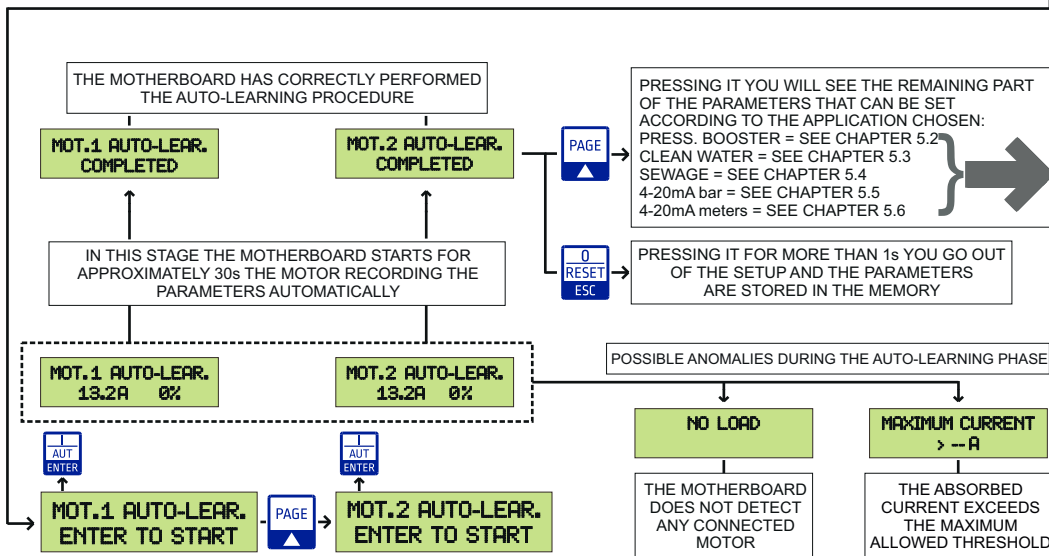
THE MOTHERBOARD HAS CORRECTLY PERFORMED THE AUTO-LEARNING PROCEDURE

MOT.1 AUTO-LEAR.
COMPLETED

MOT.2 AUTO-LEAR.
COMPLETED

PAGE

PRESSING IT YOU WILL SEE THE REMAINING PART OF THE PARAMETERS THAT CAN BE SET ACCORDING TO THE APPLICATION CHOSEN:
PRESS. BOOSTER = SEE CHAPTER 5.2
CLEAN WATER = SEE CHAPTER 5.3
SEWAGE = SEE CHAPTER 5.4
4-20mA bar = SEE CHAPTER 5.5
4-20mA meters = SEE CHAPTER 5.6

IN THIS STAGE THE MOTHERBOARD STARTS FOR APPROXIMATELY 30s THE MOTOR RECORDING THE PARAMETERS AUTOMATICALLY

0
RESET
ESC

PRESSING IT FOR MORE THAN 1s YOU GO OUT OF THE SETUP AND THE PARAMETERS ARE STORED IN THE MEMORY

POSSIBLE ANOMALIES DURING THE AUTO-LEARNING PHASE

MOT.1 AUTO-LEAR.
13.2A 0%

MOT.2 AUTO-LEAR.
13.2A 0%

NO LOAD

MAXIMUM CURRENT
> --A

I
AUT
ENTER

I
AUT
ENTER

MOT.1 AUTO-LEAR.
ENTER TO START

PAGE

MOT.2 AUTO-LEAR.
ENTER TO START

THE MOTHERBOARD DOES NOT DETECT ANY CONNECTED MOTOR

THE ABSORBED CURRENT EXCEEDS THE MAXIMUM ALLOWED THRESHOLD